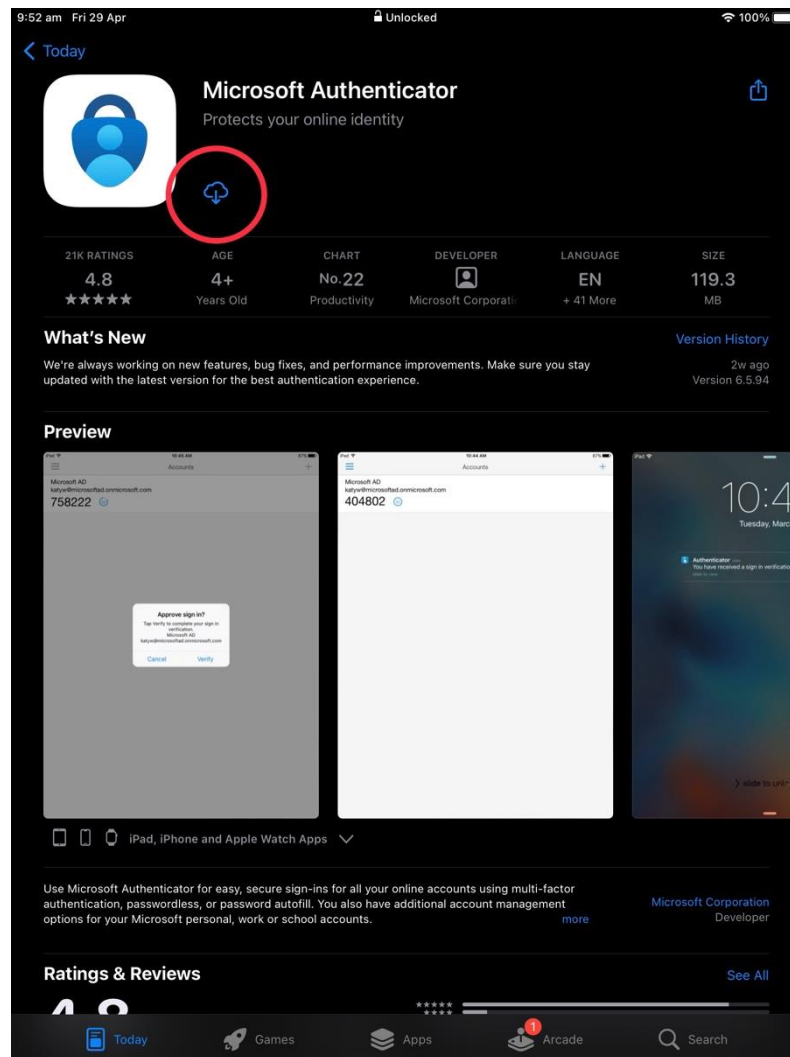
9:52 am Fri 29 Apr
Unlocked
100%

Today

Microsoft Authenticator
Protects your online identity

| 21K RATINGS | AGE | CHART | DEVELOPER | LANGUAGE | SIZE |
|---|---|---|---|---|---|
| 4.8 | 4+ | No. 22 | | EN | 119.3 |
| ★★★★★ | Years Old | Productivity | Microsoft Corporati | + 41 More | MB |

What's New
Version History
We're always working on new features, bug fixes, and performance improvements. Make sure you stay updated with the latest version for the best authentication experience.
2w ago
Version 6.5.94

Preview

Accounts
Microsoft AD
katyw@microsoftad.onmicrosoft.com
758222
Approve sign in?
Tap Verify to complete your sign in verification.
Microsoft AD
katyw@microsoftad.onmicrosoft.com
Cancel
Verify

10:44 AM
Accounts
Microsoft AD
katyw@microsoftad.onmicrosoft.com
404802

10:4
Tuesday, Marc
Authenticator
You have received a sign in verificatio
slide to unl

iPad, iPhone and Apple Watch Apps

Use Microsoft Authenticator for easy, secure sign-ins for all your online accounts using multi-factor authentication, passwordless, or password autofill. You also have additional account management options for your Microsoft personal, work or school accounts.
more
Microsoft Corporation
Developer

Ratings & Reviews
See All
4.8

Today
Games
Apps
1
Arcade
Search